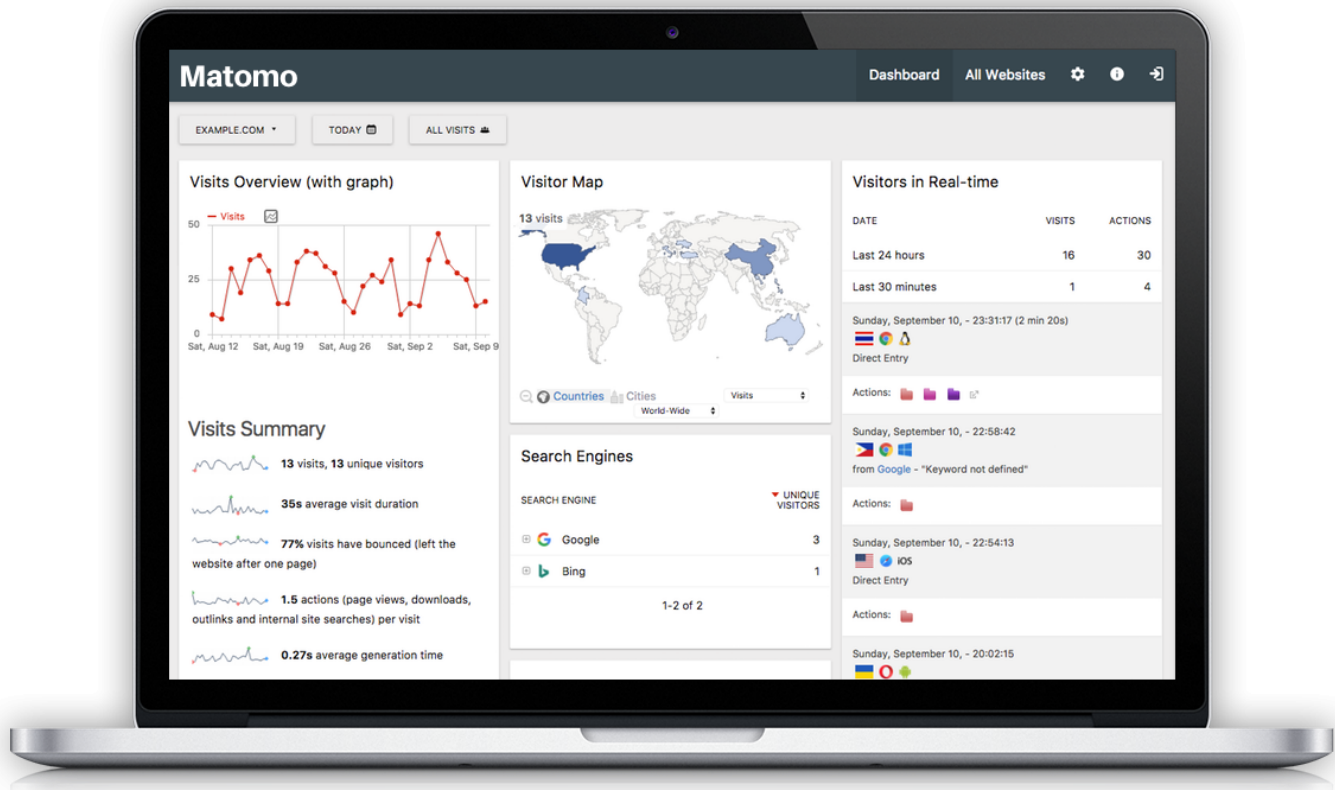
Matomo

Dashboard All Websites

EXAMPLE.COM TODAY ALL VISITS

Visits Overview (with graph)

Visits

50

25

0

Sat, Aug 12 Sat, Aug 19 Sat, Aug 26 Sat, Sep 2 Sat, Sep 9

Visits Summary

13 visits, 13 unique visitors

35s average visit duration

77% visits have bounced (left the website after one page)

1.5 actions (page views, downloads, outlinks and internal site searches) per visit

0.27s average generation time

Visitor Map

13 visits

Countries Cities Visits World-Wide

Search Engines

| SEARCH ENGINE | UNIQUE VISITORS |
|---|---|
| Google | 3 |
| Bing | 1 |

1-2 of 2

Visitors in Real-time

| DATE | VISITS | ACTIONS |
|---|---|---|
| Last 24 hours | 16 | 30 |
| Last 30 minutes | 1 | 4 |

Sunday, September 10, - 23:31:17 (2 min 20s)

Direct Entry

Actions:

Sunday, September 10, - 22:58:42

from Google - "Keyword not defined"

Actions:

Sunday, September 10, - 22:54:13

iOS

Direct Entry

Actions:

Sunday, September 10, - 20:02:15